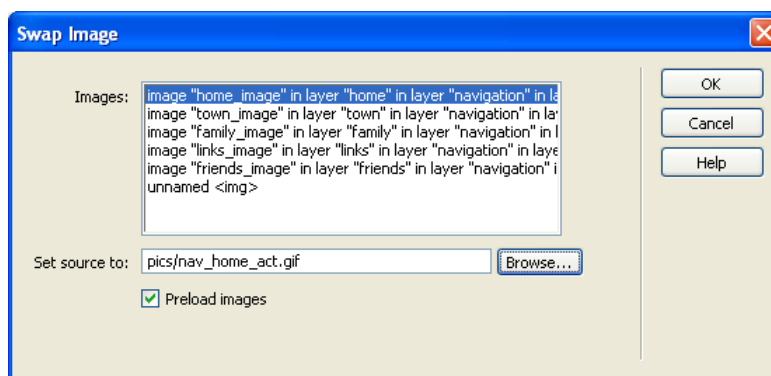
Swap Image

Images:
image "home_image" in layer "home" in layer "navigation" in la
image "town_image" in layer "town" in layer "navigation" in la
image "family_image" in layer "family" in layer "navigation" in l
image "links_image" in layer "links" in layer "navigation" in laye
image "friends_image" in layer "friends" in layer "navigation" i
unnamed <img>

Set source to: pics/nav_home_act.gif
Browse...

Preload images

OK
Cancel
Help